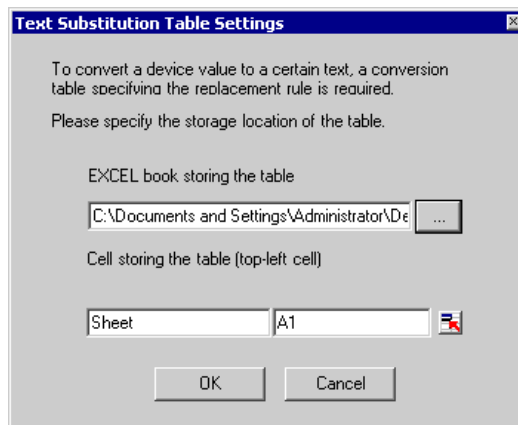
Text Substitution Table Settings

To convert a device value to a certain text, a conversion table specifying the replacement rule is required.

Please specify the storage location of the table.

EXCEL book storing the table

C:\Documents and Settings\Administrator\De

...

Cell storing the table (top-left cell)

Sheet

A1

OK

Cancel